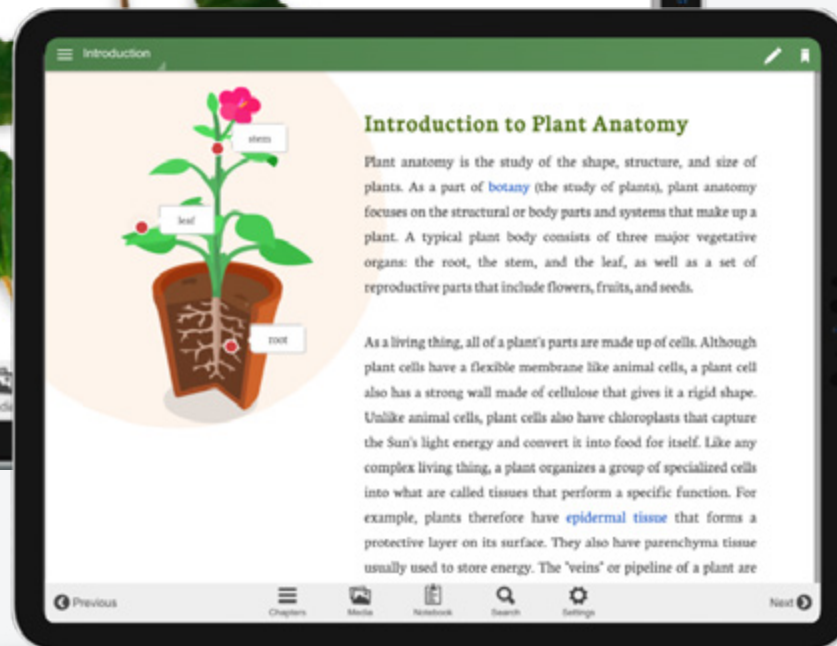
Introduction

stem

leaf

root

Introduction to Plant Anatomy

Plant anatomy is the study of the shape, structure, and size of plants. As a part of botany (the study of plants), plant anatomy focuses on the structural or body parts and systems that make up a plant. A typical plant body consists of three major vegetative organs: the root, the stem, and the leaf, as well as a set of reproductive parts that include flowers, fruits, and seeds.

As a living thing, all of a plant's parts are made up of cells. Although plant cells have a flexible membrane like animal cells, a plant cell also has a strong wall made of cellulose that gives it a rigid shape. Unlike animal cells, plant cells also have chloroplasts that capture the Sun's light energy and convert it into food for itself. Like any complex living thing, a plant organizes a group of specialized cells into what are called tissues that perform a specific function. For example, plants therefore have epidermal tissue that forms a protective layer on its surface. They also have parenchyma tissue usually used to store energy. The "veins" or pipeline of a plant are

Previous

Chapters

Media

Notebook

Search

Settings

Next